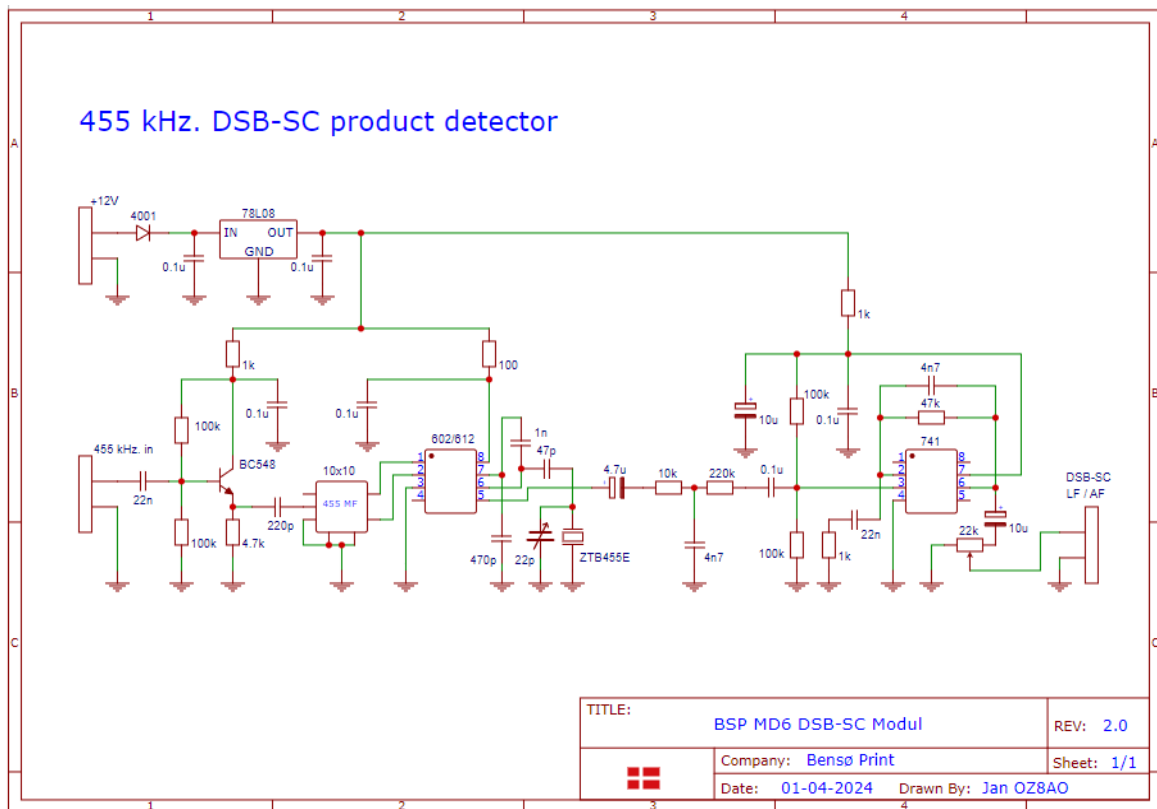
1
2
3
4

A
B
C

455 kHz. DSB-SC product detector

+12V
4001
78L08
IN
OUT
GND
0.1u
0.1u

1k
1k
100
100k
0.1u
0.1u
455 kHz. in
22n
BC548
100k
4.7k
220p
10x10
455 MF
602/612
1
2
3
4
8
7
6
5
1n
47p
470p
22p
ZTB455E
4.7u
10k
220k
0.1u
4n7
10u
100k
0.1u
4n7
47k
741
1
2
3
4
8
7
6
5
100k
1k
22n
22k
10u
DSB-SC
LF / AF

TITLE:
BSP MD6 DSB-SC Modul
REV: 2.0
Company: Bensø Print
Sheet: 1/1
Date: 01-04-2024
Drawn By: Jan OZ8AO

1
2
3
4